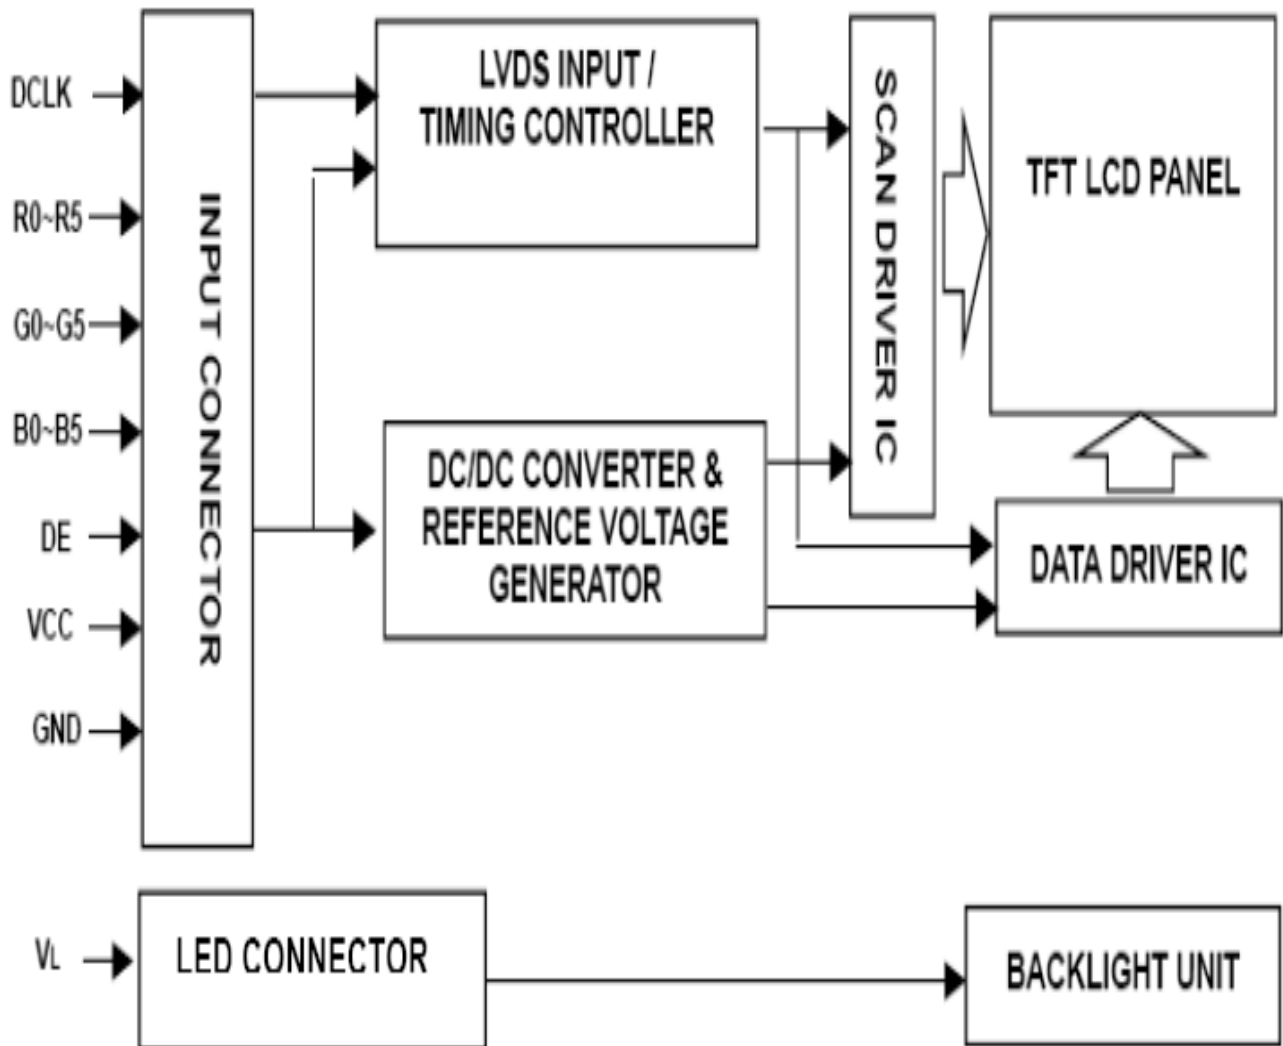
DCLK
R0~R5
G0~G5
B0~B5
DE
VCC
GND

INPUT CONNECTOR

LVDS INPUT / TIMING CONTROLLER

SCAN DRIVER IC

TFT LCD PANEL

DC/DC CONVERTER & REFERENCE VOLTAGE GENERATOR

DATA DRIVER IC

$V_L$

LED CONNECTOR

BACKLIGHT UNIT